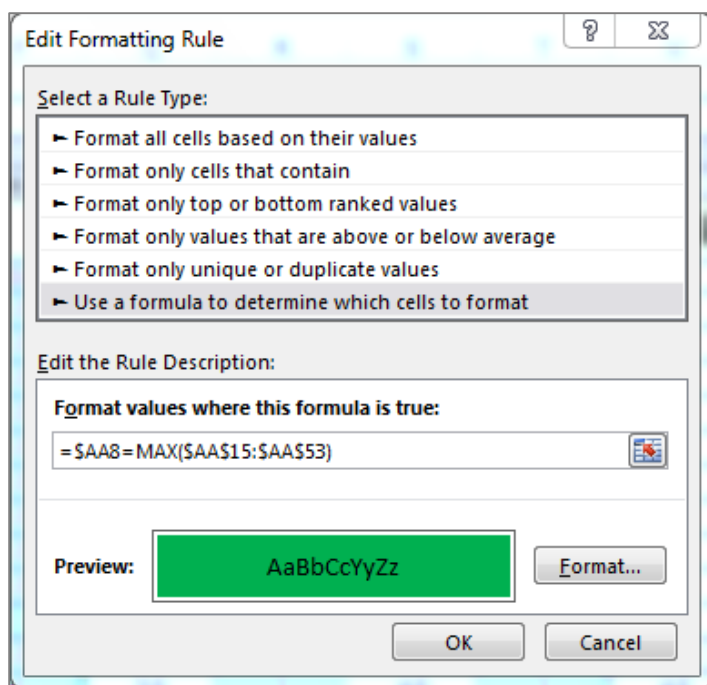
Edit Formatting Rule

?

Select a Rule Type:

► Format all cells based on their values
► Format only cells that contain
► Format only top or bottom ranked values
► Format only values that are above or below average
► Format only unique or duplicate values
► Use a formula to determine which cells to format

Edit the Rule Description:

Format values where this formula is true:

=$AA8=MAX($AA$15:$AA$53)

Preview:

AaBbCcYyZz

Format...

OK

Cancel